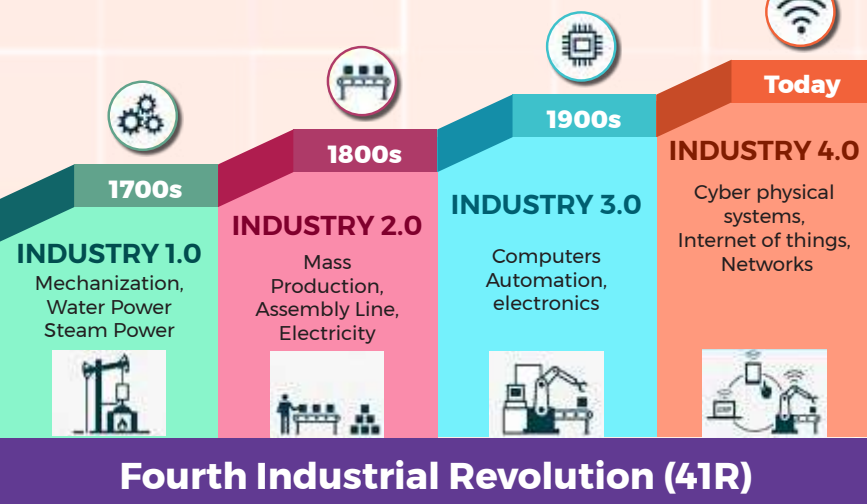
1700s

INDUSTRY 1.0

Mechanization, Water Power Steam Power

1800s

INDUSTRY 2.0

Mass Production, Assembly Line, Electricity

1900s

INDUSTRY 3.0

Computers Automation, electronics

Today

INDUSTRY 4.0

Cyber physical systems, Internet of things, Networks

Fourth Industrial Revolution (41R)